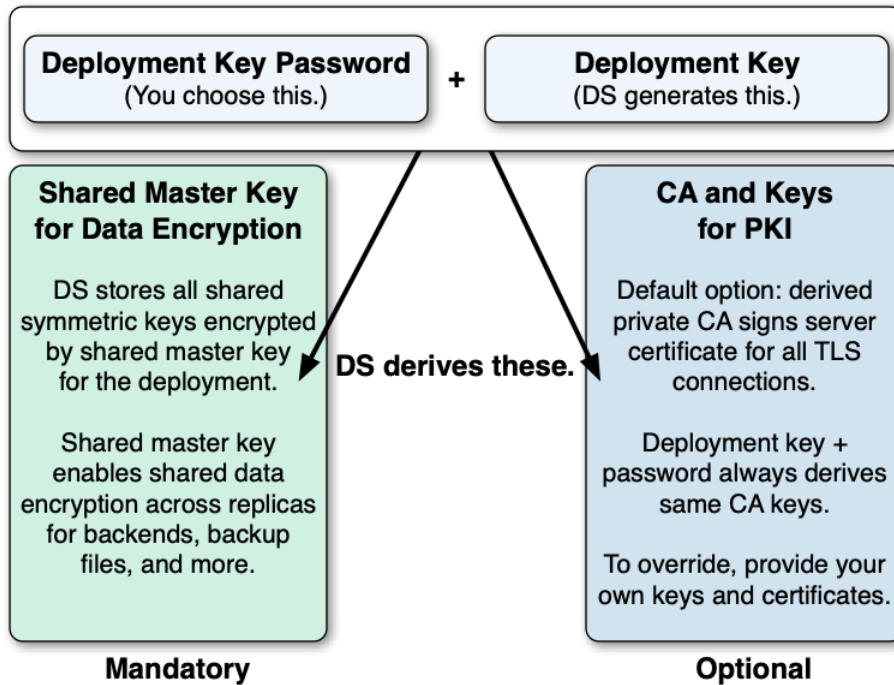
Deployment Key Password
(You choose this.)

+

Deployment Key
(DS generates this.)

Shared Master Key for Data Encryption

DS stores all shared symmetric keys encrypted by shared master key for the deployment.

Shared master key enables shared data encryption across replicas for backends, backup files, and more.

DS derives these.

CA and Keys for PKI

Default option: derived private CA signs server certificate for all TLS connections.

Deployment key + password always derives same CA keys.

To override, provide your own keys and certificates.

Mandatory

Optional